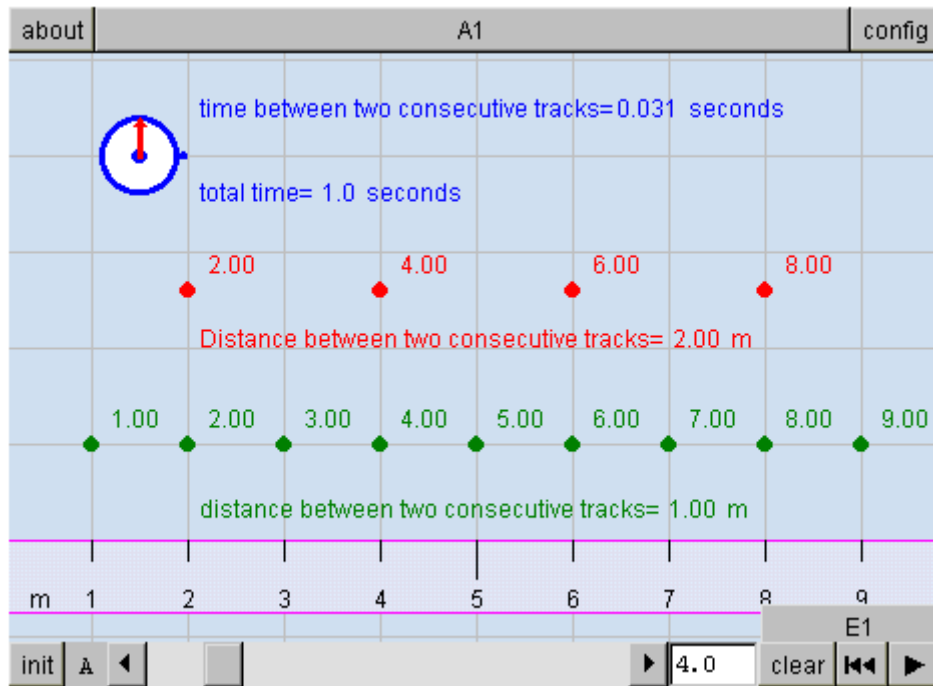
about | A1 | config

time between two consecutive tracks= 0.031 seconds

total time= 1.0 seconds

2.00 4.00 6.00 8.00

Distance between two consecutive tracks= 2.00 m

1.00 2.00 3.00 4.00 5.00 6.00 7.00 8.00 9.00

distance between two consecutive tracks= 1.00 m

m 1 2 3 4 5 6 7 8 9

E1

init A 4.0 clear